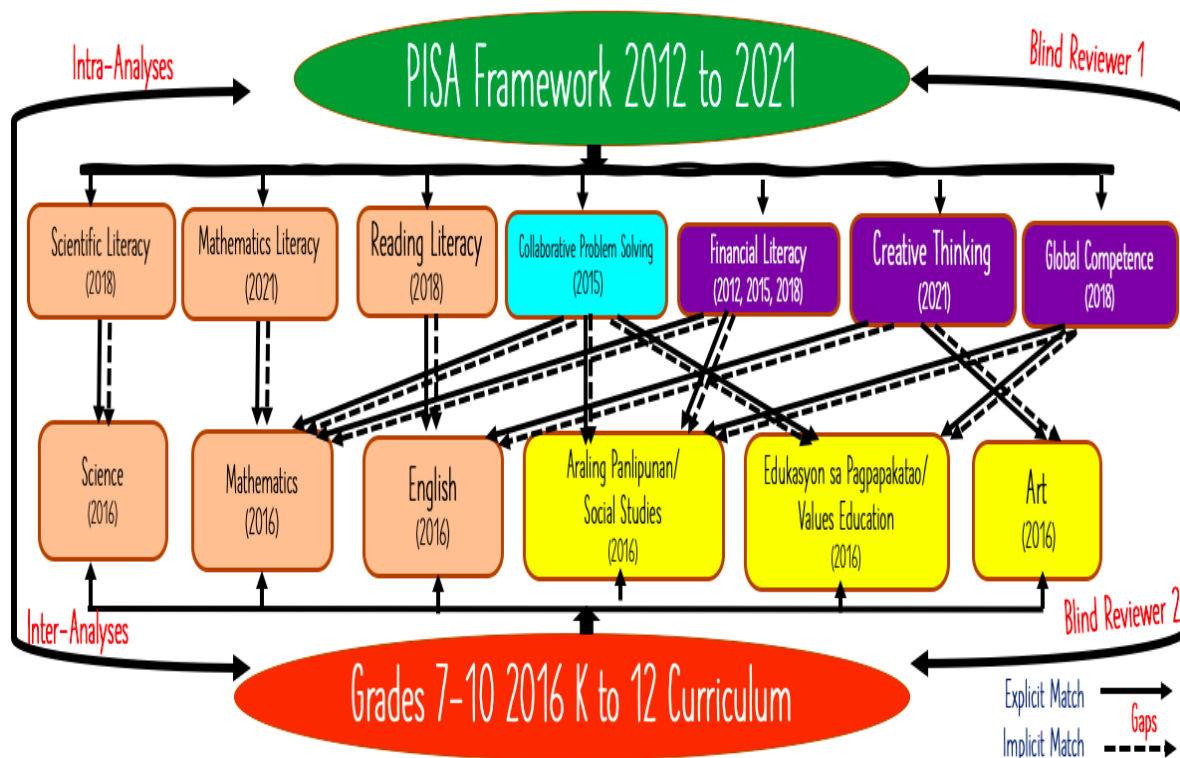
Intra-Analyses

PISA Framework 2012 to 2021

Blind Reviewer 1

Scientific Literacy (2018)

Mathematics Literacy (2021)

Reading Literacy (2018)

Collaborative Problem Solving (2015)

Financial Literacy (2012, 2015, 2018)

Creative Thinking (2021)

Global Competence (2018)

Science (2016)

Mathematics (2016)

English (2016)

Araling Panlipunan/ Social Studies (2016)

Edukasyon sa Pagpapakatao/ Values Education (2016)

Art (2016)

Inter-Analyses

Blind Reviewer 2

Grades 7-10 2016 K to 12 Curriculum

Explicit Match

Gaps

Implicit Match